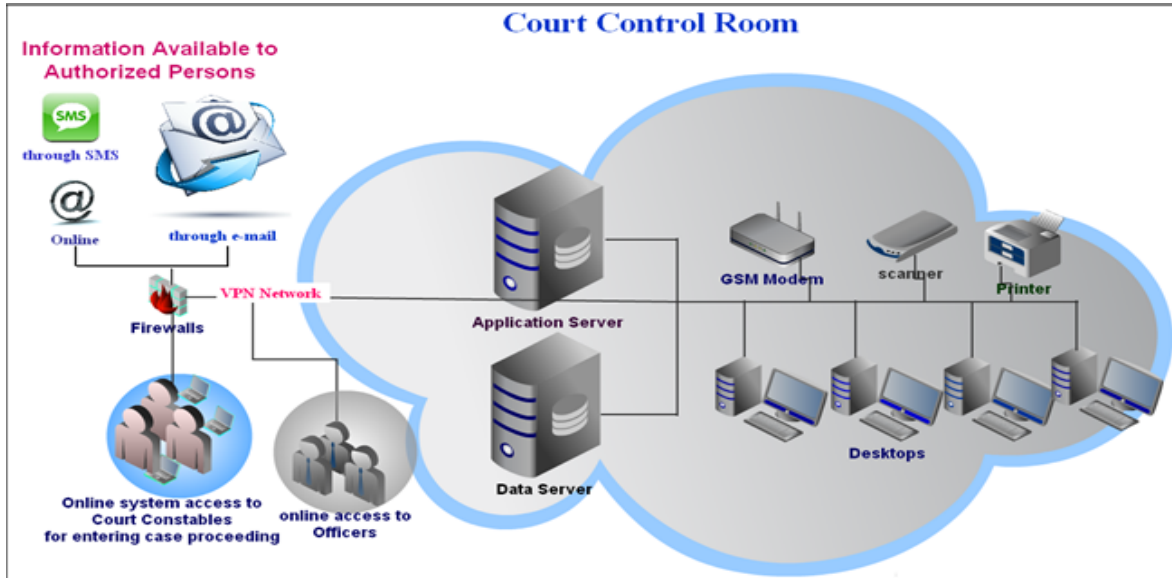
Court Control Room

Information Available to Authorized Persons

SMS

through SMS

Online

through e-mail

VPN Network

Firewalls

Application Server

GSM Modem

scanner

Printer

Data Server

Desktops

Online system access to Court Constables for entering case proceeding

online access to Officers